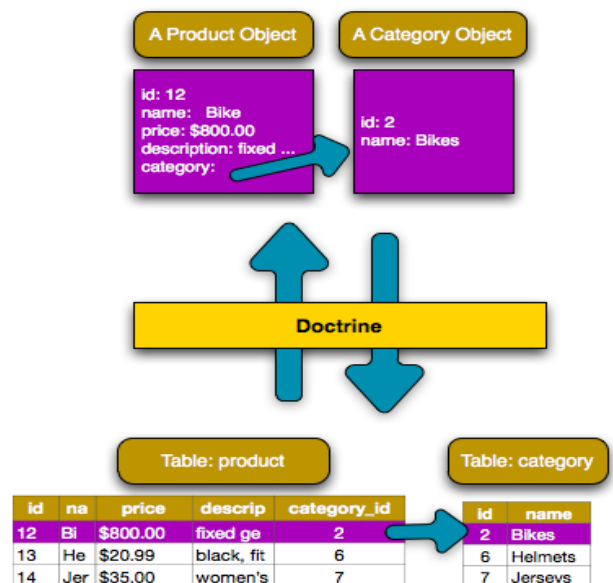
A Product Object

A Category Object

id: 12
name: Bike
price: $800.00
description: fixed ...
category:

id: 2
name: Bikes

Doctrine

Table: product

Table: category

| id | na | price | descrip | category_id |
|---|---|---|---|---|
| 12 | Bi | $800.00 | fixed ge | 2 |
| 13 | He | $20.99 | black, fit | 6 |
| 14 | Jer | $35.00 | women's | 7 |

| id | name |
|---|---|
| 2 | Bikes |
| 6 | Helmets |
| 7 | Jerseys |